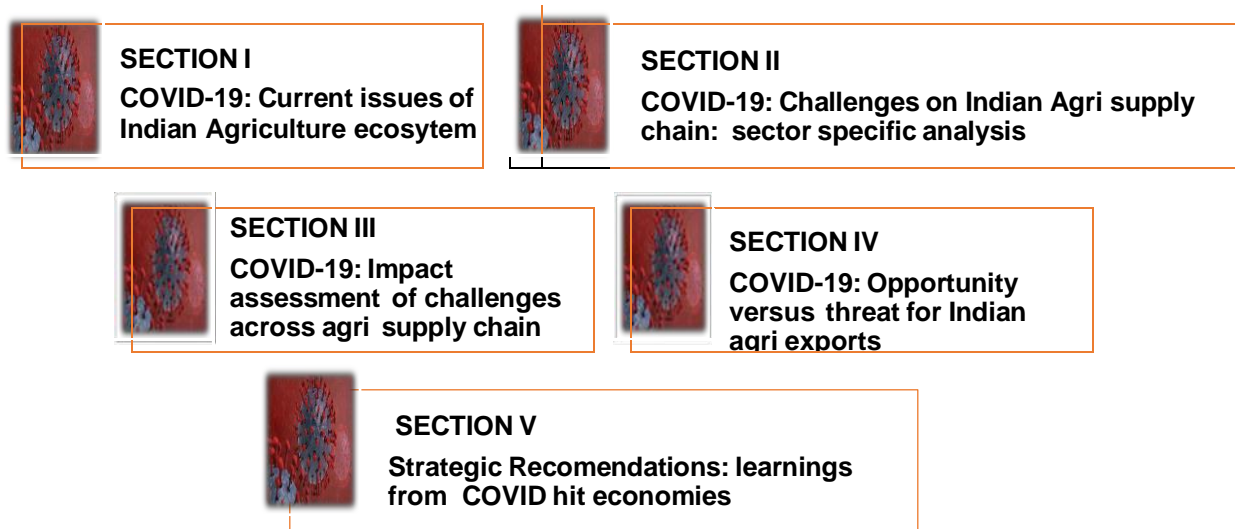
SECTION I

COVID-19: Current issues of Indian Agriculture ecosytem

SECTION II

COVID-19: Challenges on Indian Agri supply chain: sector specific analysis

SECTION III

COVID-19: Impact assessment of challenges across agri supply chain

SECTION IV

COVID-19: Opportunity versus threat for Indian agri exports

SECTION V

Strategic Recomendations: learnings from COVID hit economies